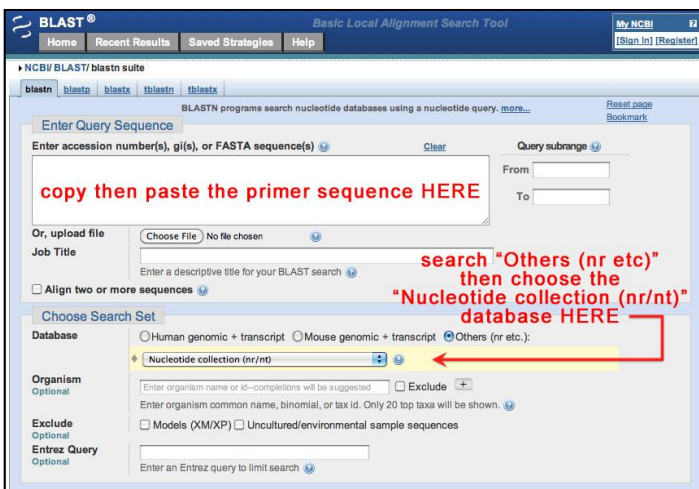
BLAST®

Basic Local Alignment Search Tool

Home Recent Results Saved Strategies Help

My NCBI
[Sign In] [Register]

NCBI/ BLAST/ blastn suite

blastn blastp blastx tblastn tblastx

BLASTN programs search nucleotide databases using a nucleotide query. more...

Reset page
Bookmark

Enter Query Sequence

Enter accession number(s), gi(s), or FASTA sequence(s) Clear

Query subrange

From

To

copy then paste the primer sequence HERE

Or, upload file Choose File No file chosen

Job Title

Enter a descriptive title for your BLAST search

Align two or more sequences

search "Others (nr etc)" then choose the "Nucleotide collection (nr/nt)" database HERE

Choose Search Set

Database Human genomic + transcript Mouse genomic + transcript Others (nr etc.):

Nucleotide collection (nr/nt)

Organism
Optional

Enter organism name or id--completions will be suggested Exclude +

Enter organism common name, binomial, or tax id. Only 20 top taxa will be shown.

Exclude
Optional

Models (XM/XP) Uncultured/environmental sample sequences

Entrez Query
Optional

Enter an Entrez query to limit search